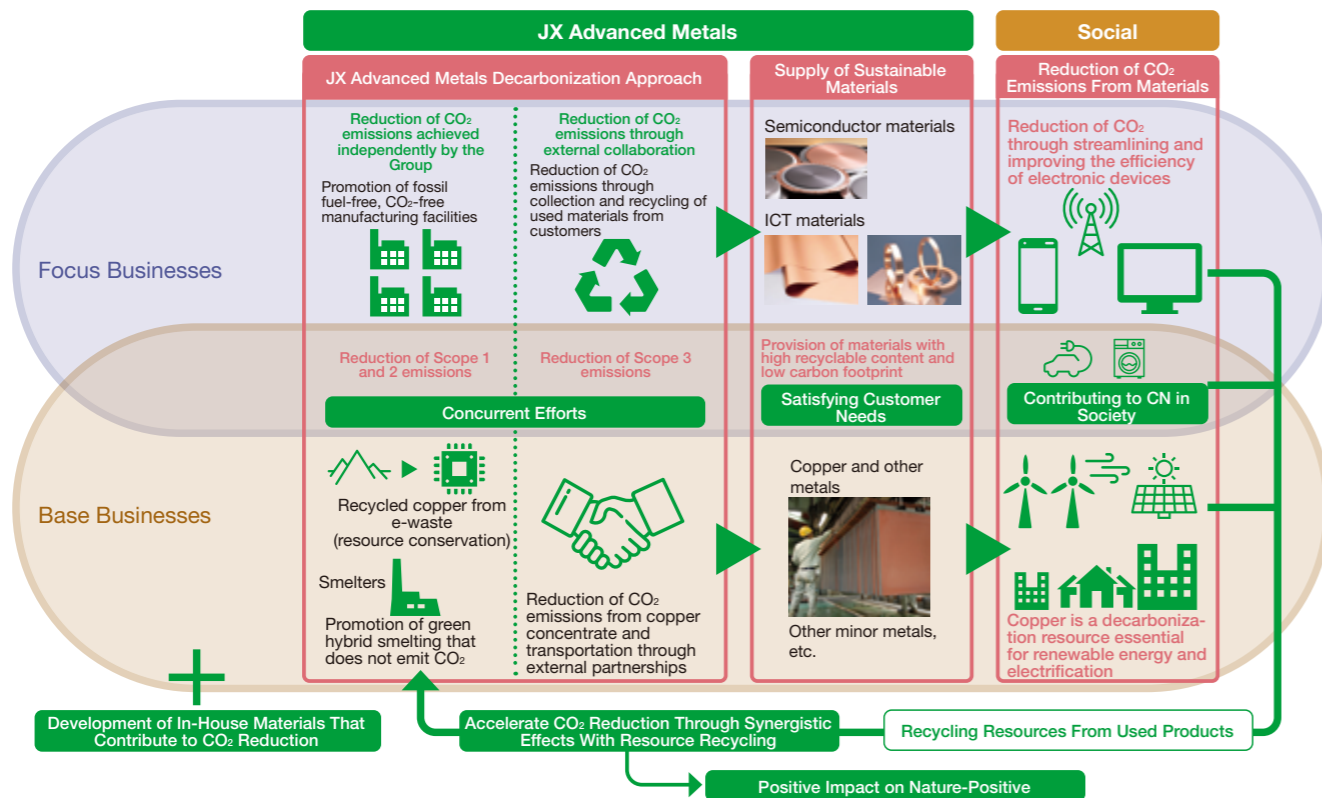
JX Advanced Metals

Social

JX Advanced Metals Decarbonization Approach

Supply of Sustainable Materials

Reduction of $CO_2$ Emissions From Materials

Reduction of $CO_2$ emissions achieved independently by the Group

Promotion of fossil fuel-free, $CO_2$-free manufacturing facilities

Reduction of $CO_2$ emissions through external collaboration

Reduction of $CO_2$ emissions through collection and recycling of used materials from customers

Semiconductor materials

ICT materials

Reduction of $CO_2$ through streamlining and improving the efficiency of electronic devices

Focus Businesses

Reduction of Scope 1 and 2 emissions

Reduction of Scope 3 emissions

Provision of materials with high recyclable content and low carbon footprint

Concurrent Efforts

Satisfying Customer Needs

Contributing to CN in Society

Base Businesses

Recycled copper from e-waste (resource conservation)

Smelters

Promotion of green hybrid smelting that does not emit $CO_2$

Reduction of $CO_2$ emissions from copper concentrate and transportation through external partnerships

Copper and other metals

Other minor metals, etc.

Copper is a decarbonization resource essential for renewable energy and electrification

Development of In-House Materials That Contribute to $CO_2$ Reduction

Accelerate $CO_2$ Reduction Through Synergistic Effects With Resource Recycling

Recycling Resources From Used Products

Positive Impact on Nature-Positive